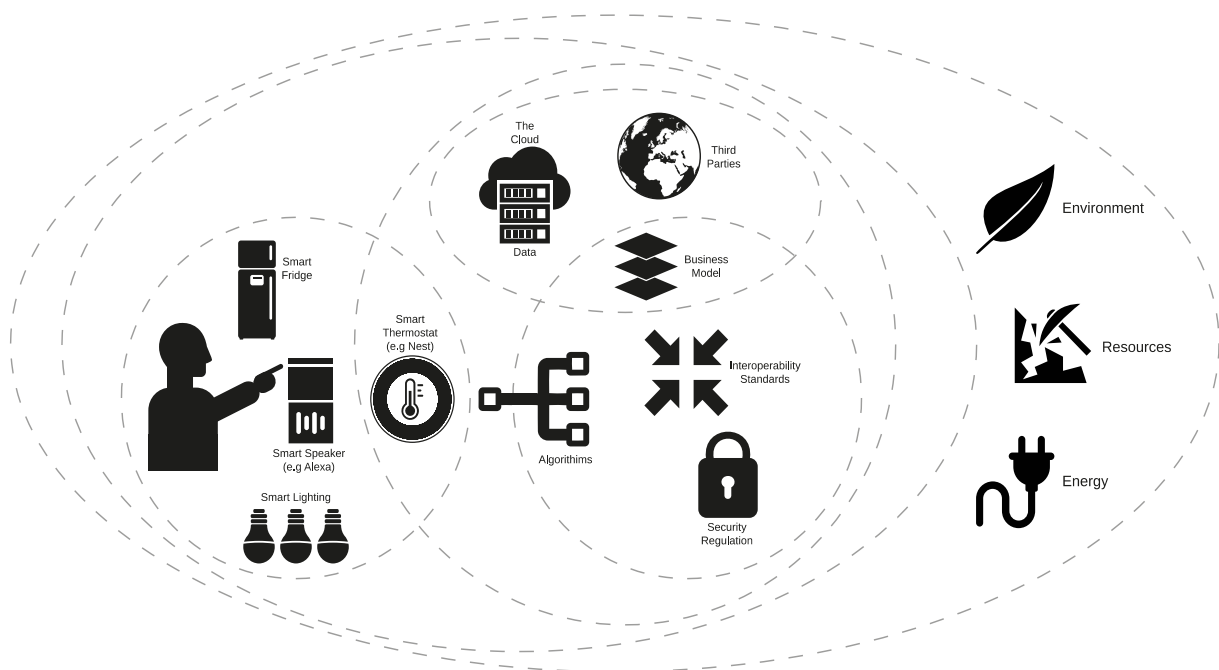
The Cloud

Data

Third Parties

Environment

Smart Fridge

Business Model

Smart Thermostat (e.g Nest)

Resources

Interoperability Standards

Smart Speaker (e.g Alexa)

Algorithims

Energy

Smart Lighting

Security Regulation